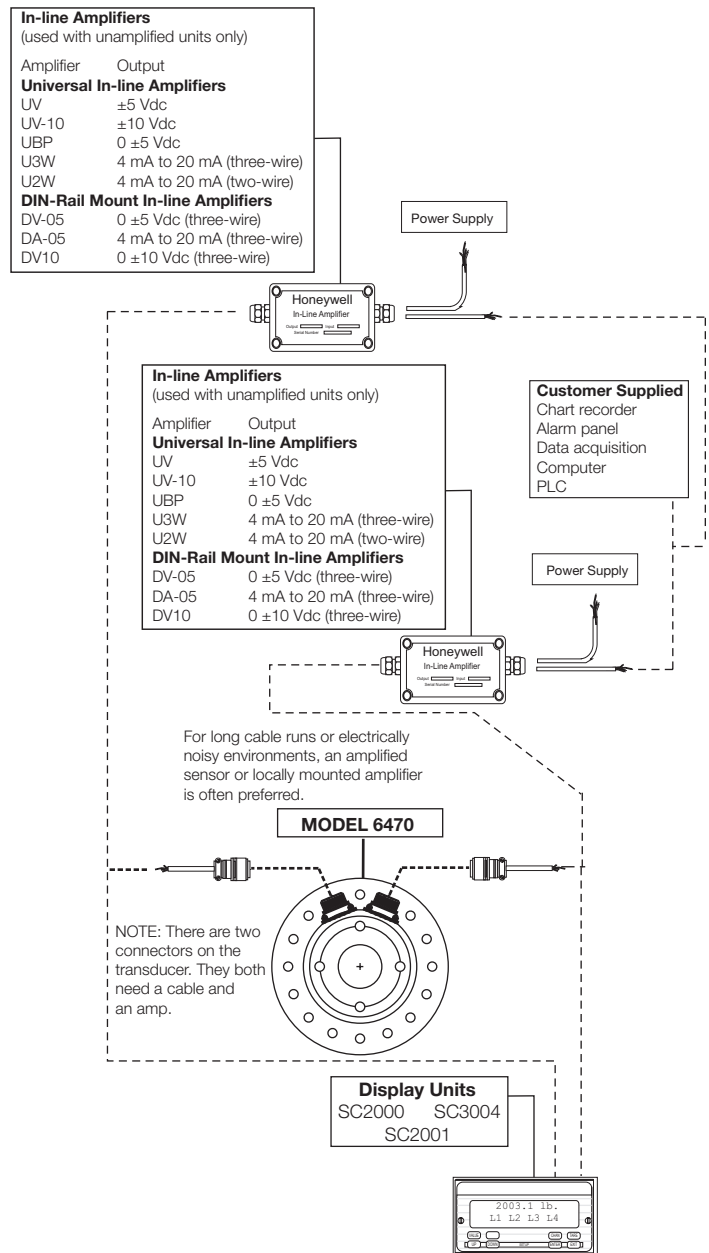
**In-line Amplifiers**
(used with unamplified units only)

| Amplifier | Output |
|---|---|
| **Universal In-line Amplifiers** | |
| UV | ±5 Vdc |
| UV-10 | ±10 Vdc |
| UBP | 0 ±5 Vdc |
| U3W | 4 mA to 20 mA (three-wire) |
| U2W | 4 mA to 20 mA (two-wire) |
| **DIN-Rail Mount In-line Amplifiers** | |
| DV-05 | 0 ±5 Vdc (three-wire) |
| DA-05 | 4 mA to 20 mA (three-wire) |
| DV10 | 0 ±10 Vdc (three-wire) |

Power Supply

Honeywell
In-Line Amplifier
Output Input
Serial Number

**In-line Amplifiers**
(used with unamplified units only)

| Amplifier | Output |
|---|---|
| **Universal In-line Amplifiers** | |
| UV | ±5 Vdc |
| UV-10 | ±10 Vdc |
| UBP | 0 ±5 Vdc |
| U3W | 4 mA to 20 mA (three-wire) |
| U2W | 4 mA to 20 mA (two-wire) |
| **DIN-Rail Mount In-line Amplifiers** | |
| DV-05 | 0 ±5 Vdc (three-wire) |
| DA-05 | 4 mA to 20 mA (three-wire) |
| DV10 | 0 ±10 Vdc (three-wire) |

**Customer Supplied**
Chart recorder
Alarm panel
Data acquisition
Computer
PLC

Power Supply

Honeywell
In-Line Amplifier
Output Input
Serial Number

For long cable runs or electrically noisy environments, an amplified sensor or locally mounted amplifier is often preferred.

**MODEL 6470**

NOTE: There are two connectors on the transducer. They both need a cable and an amp.

**Display Units**
SC2000 SC3004
SC2001

2003.1 lb.
L1 L2 L3 L4